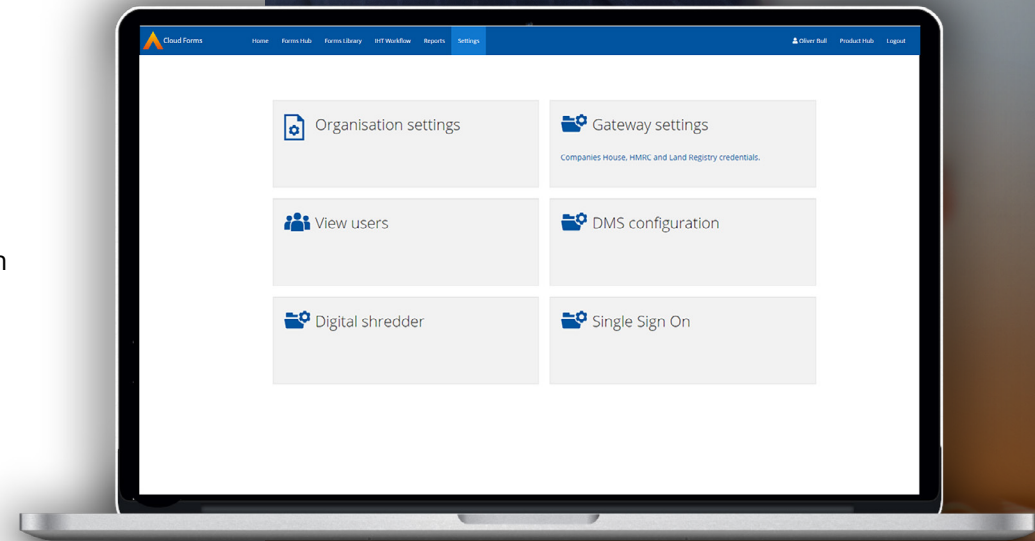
Cloud Forms Home Forms Hub Forms Library IHT Workflow Reports Settings Oliver Bull Product Hub Logout

Organisation settings

Gateway settings

Companies House, HMRC and Land Registry credentials.

View users

DMS configuration

Digital shredder

Single Sign On

n